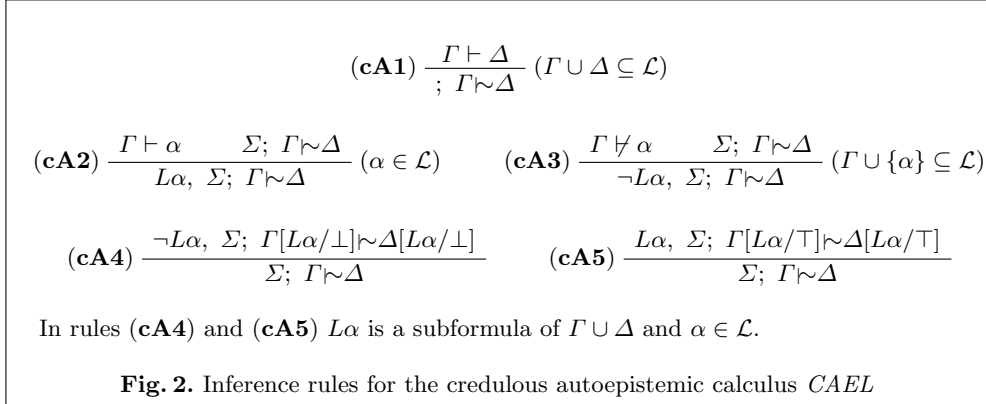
(**cA1**) $\frac{\Gamma \vdash \Delta}{;\ \Gamma \mid\!\sim \Delta}$ $(\Gamma \cup \Delta \subseteq \mathcal{L})$

(**cA2**) $\frac{\Gamma \vdash \alpha \qquad \Sigma;\ \Gamma \mid\!\sim \Delta}{L\alpha,\ \Sigma;\ \Gamma \mid\!\sim \Delta}$ $(\alpha \in \mathcal{L})$ (**cA3**) $\frac{\Gamma \not\vdash \alpha \qquad \Sigma;\ \Gamma \mid\!\sim \Delta}{\neg L\alpha,\ \Sigma;\ \Gamma \mid\!\sim \Delta}$ $(\Gamma \cup \{\alpha\} \subseteq \mathcal{L})$

(**cA4**) $\frac{\neg L\alpha,\ \Sigma;\ \Gamma[L\alpha/\bot] \mid\!\sim \Delta[L\alpha/\bot]}{\Sigma;\ \Gamma \mid\!\sim \Delta}$ (**cA5**) $\frac{L\alpha,\ \Sigma;\ \Gamma[L\alpha/\top] \mid\!\sim \Delta[L\alpha/\top]}{\Sigma;\ \Gamma \mid\!\sim \Delta}$

In rules (**cA4**) and (**cA5**) $L\alpha$ is a subformula of $\Gamma \cup \Delta$ and $\alpha \in \mathcal{L}$.

**Fig. 2.** Inference rules for the credulous autoepistemic calculus *CAEL*